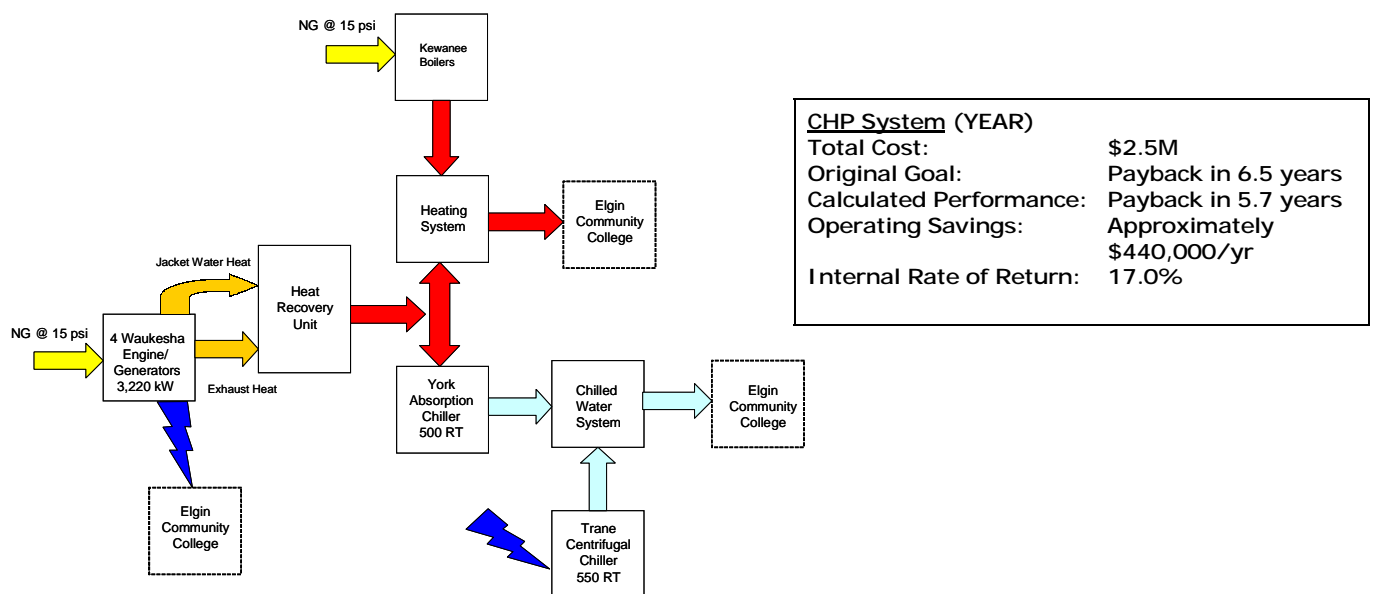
NG @ 15 psi

Kewanee Boilers

Heating System

Elgin Community College

Jacket Water Heat

Heat Recovery Unit

NG @ 15 psi

4 Waukesha Engine/ Generators 3,220 kW

Exhaust Heat

York Absorption Chiller 500 RT

Chilled Water System

Elgin Community College

Elgin Community College

Trane Centrifugal Chiller 550 RT

| CHP System (YEAR) | |
|---|---|
| Total Cost: | \$2.5M |
| Original Goal: | Payback in 6.5 years |
| Calculated Performance: | Payback in 5.7 years |
| Operating Savings: | Approximately \$440,000/yr |
| Internal Rate of Return: | 17.0% |